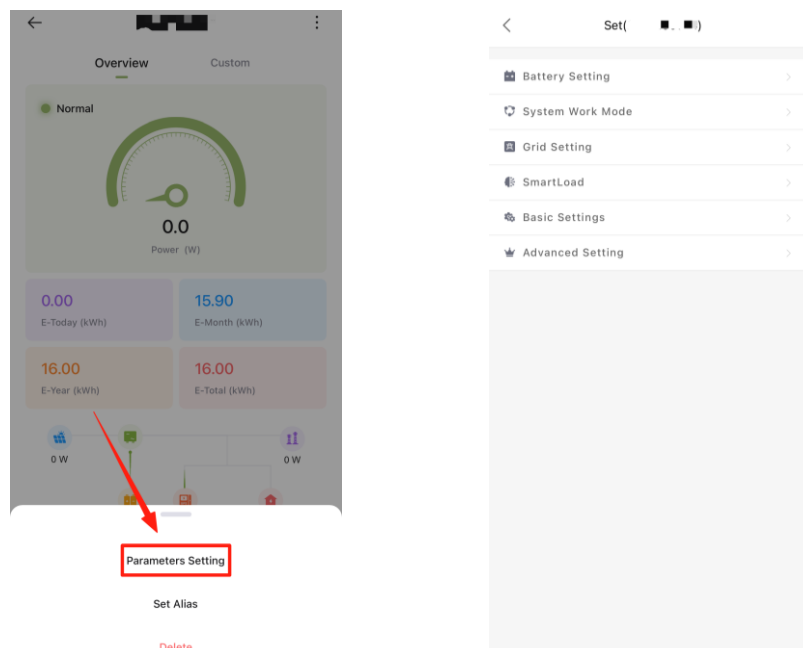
Overview
Custom
Normal
0.0
Power (W)
0.00
E-Today (kWh)
15.90
E-Month (kWh)
16.00
E-Year (kWh)
16.00
E-Total (kWh)
0 W
0 W
Parameters Setting
Set Alias
Delete

Set( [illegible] )
Battery Setting
System Work Mode
Grid Setting
SmartLoad
Basic Settings
Advanced Setting